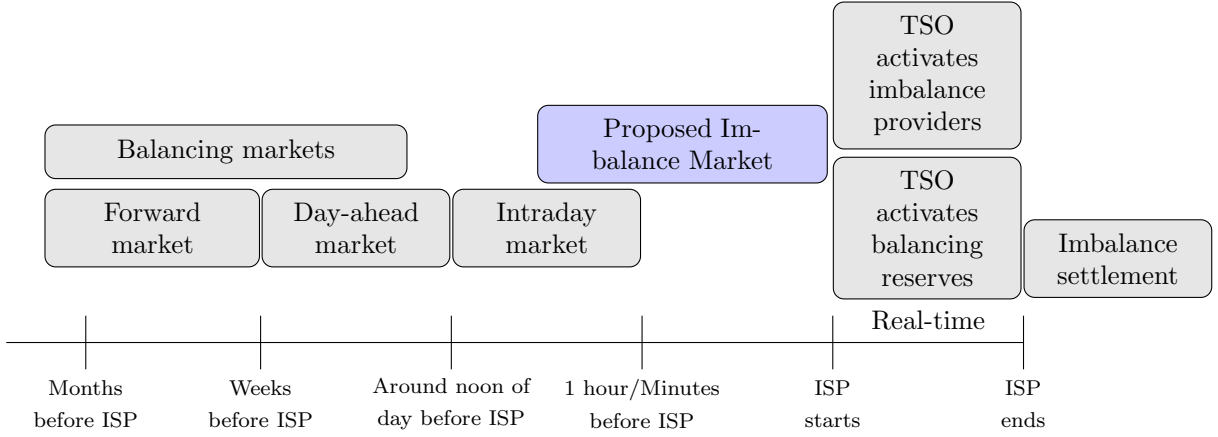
TSO activates imbalance providers

Balancing markets

Proposed Imbalance Market

TSO activates balancing reserves

Forward market

Day-ahead market

Intraday market

Imbalance settlement

Real-time

Months before ISP

Weeks before ISP

Around noon of day before ISP

1 hour/Minutes before ISP

ISP starts

ISP ends